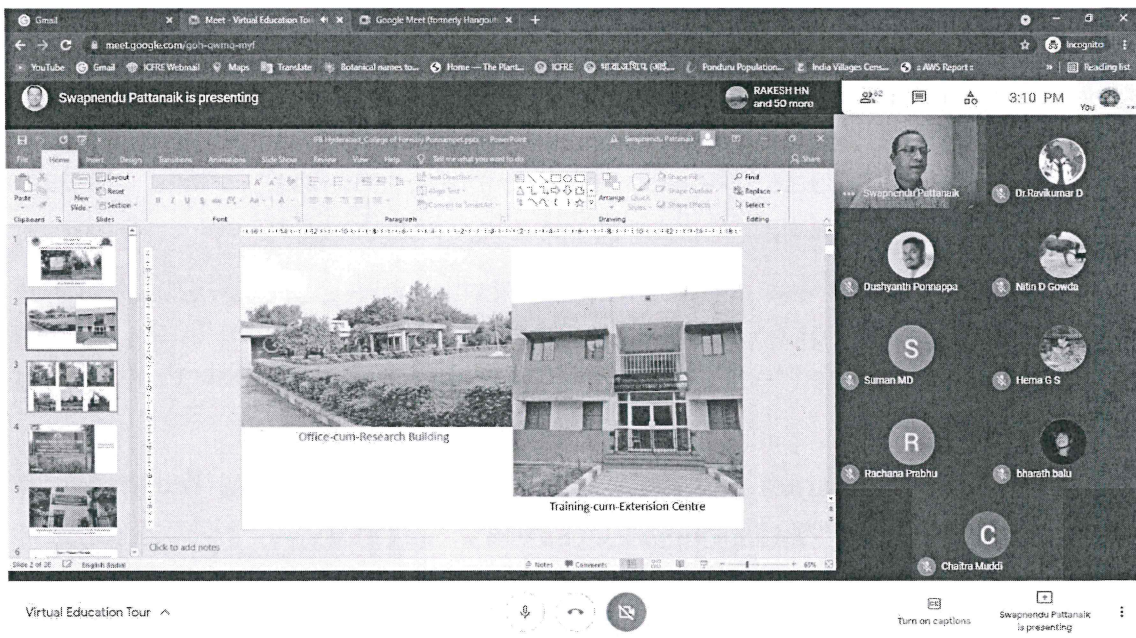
Gmail | Meet - Virtual Education Tour | Google Meet (formerly Hangouts) | +

meet.google.com/goh-qwmq-myf

Incognito

YouTube Gmail ICFRE Webmail Maps Translate Botanical names to... Home — The Plant... ICFRE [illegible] Ponduru Population... India Villages Cens... AWS Report Reading list

Swapnendu Pattanaik is presenting

RAKESH HN and 50 more

62

3:10 PM You

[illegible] Hyderabad_College of Forestry Poosampet.pptx - PowerPoint Swapnendu Pattanaik

File Home Insert Design Transitions Animations Slide Show Review View Help Tell me what you want to do Share

Paste New Slide Layout Reset Section Clipboard Slides Font Paragraph Drawing Arrange Quick Styles Shape Fill Shape Outline Shape Effects Find Replace Select Editing

Office-cum-Research Building

Training-cum-Extension Centre

Click to add notes

Slide 2 of 20 English (India) Notes Comments 65%

Swapnendu Pattanaik

Dr.Ravikumar D

Dushyanth Ponnappa

Nitin D Gowda

S

Suman MD

Hema G S

R

Rachana Prabhu

bharath balu

C

Chaitra Muddi

Virtual Education Tour ^

Turn on captions

Swapnendu Pattanaik is presenting